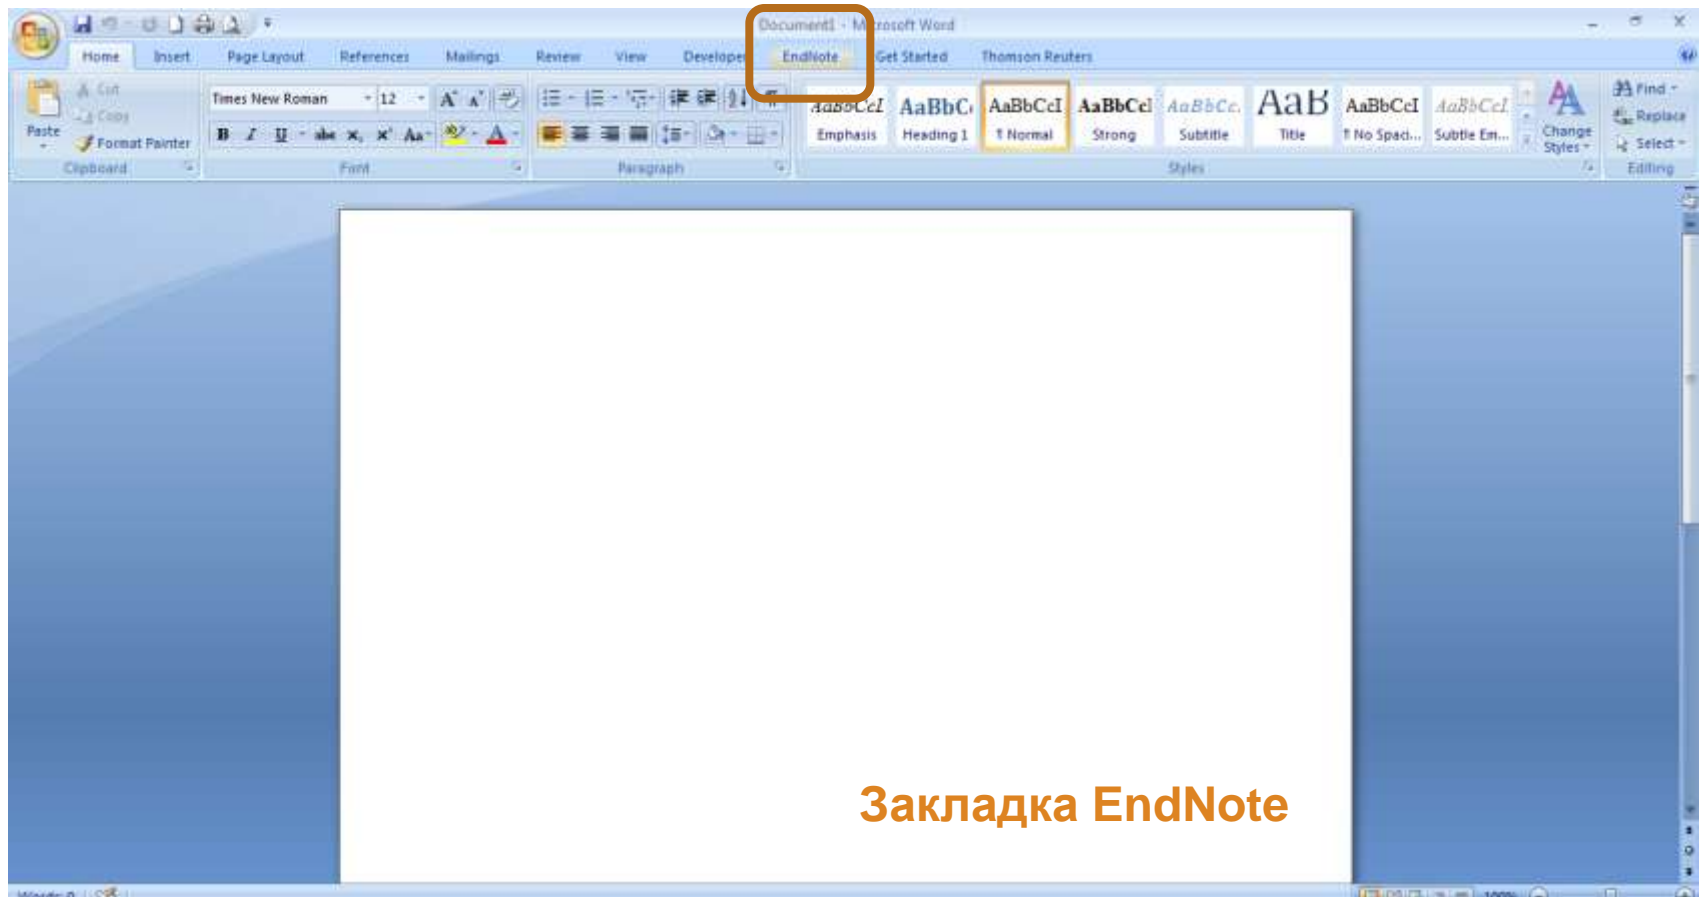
Document1 - Microsoft Word

Home Insert Page Layout References Mailings Review View Developer EndNote Get Started Thomson Reuters

Paste
Cut
Copy
Format Painter
Clipboard

Times New Roman 12
B I U abe $x_2$ $x^2$ Aa
Font

Paragraph

AaBbCcI Emphasis
AaBbCc Heading 1
AaBbCcI ¶ Normal
AaBbCcI Strong
AaBbCc. Subtitle
AaB Title
AaBbCcI ¶ No Spaci...
AaBbCcI Subtle Em...
Change Styles
Styles

Find
Replace
Select
Editing

Закладка EndNote

Words: 0